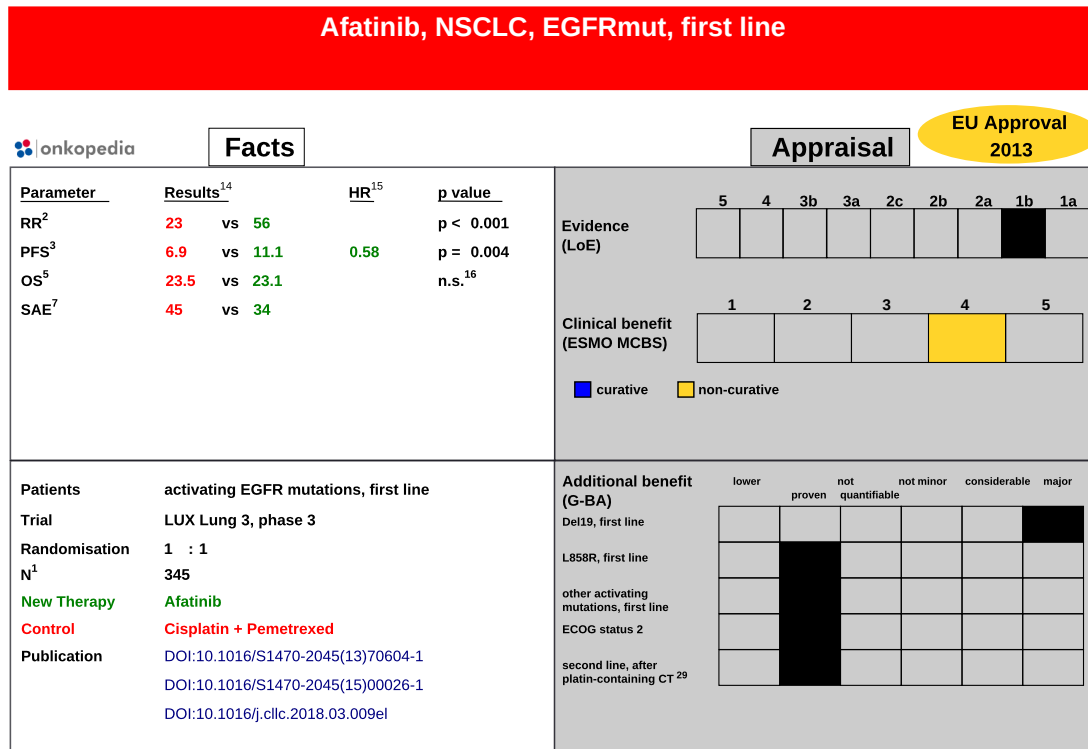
Afatinib, NSCLC, EGFRmut, first line

onkopedia

Facts

Appraisal

EU Approval 2013

| Parameter | Results$^{14}$ | | | HR$^{15}$ | p value |
|---|---|---|---|---|---|
| RR$^{2}$ | 23 | vs | 56 | | p < 0.001 |
| PFS$^{3}$ | 6.9 | vs | 11.1 | 0.58 | p = 0.004 |
| OS$^{5}$ | 23.5 | vs | 23.1 | | n.s.$^{16}$ |
| SAE$^{7}$ | 45 | vs | 34 | | |

Evidence (LoE)

| 5 | 4 | 3b | 3a | 2c | 2b | 2a | 1b | 1a |
|---|---|---|---|---|---|---|---|---|

Clinical benefit (ESMO MCBS)

| 1 | 2 | 3 | 4 | 5 |
|---|---|---|---|---|

curative non-curative

Patients activating EGFR mutations, first line
Trial LUX Lung 3, phase 3
Randomisation 1 : 1
N$^{1}$ 345
New Therapy Afatinib
Control Cisplatin + Pemetrexed
Publication DOI:10.1016/S1470-2045(13)70604-1
DOI:10.1016/S1470-2045(15)00026-1
DOI:10.1016/j.cllc.2018.03.009el

Additional benefit (G-BA)

| | lower | proven | not quantifiable | not minor | considerable | major |
|---|---|---|---|---|---|---|
| Del19, first line | | | | | | |
| L858R, first line | | | | | | |
| other activating mutations, first line | | | | | | |
| ECOG status 2 | | | | | | |
| second line, after platin-containing CT $^{29}$ | | | | | | |